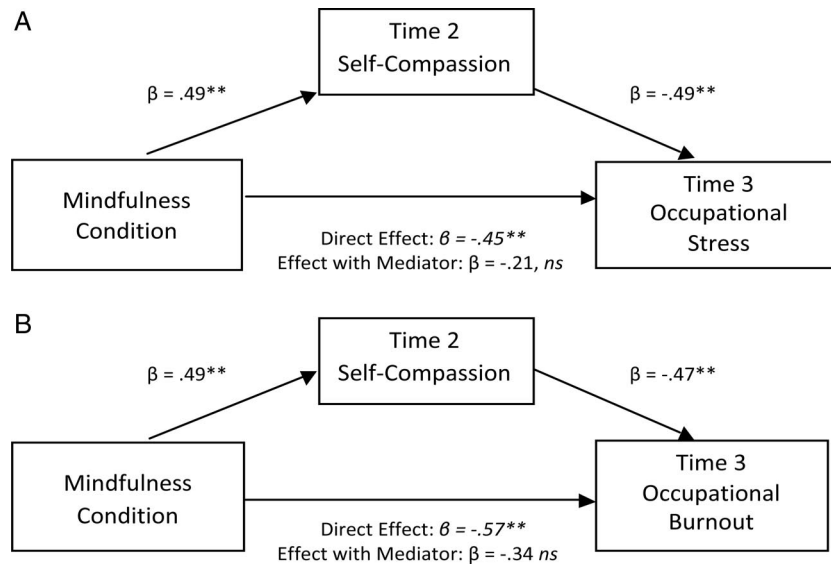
A

Time 2
Self-Compassion

β = .49**

β = -.49**

Mindfulness
Condition

Time 3
Occupational
Stress

Direct Effect: β = -.45**
Effect with Mediator: β = -.21, *ns*

B

Time 2
Self-Compassion

β = .49**

β = -.47**

Mindfulness
Condition

Time 3
Occupational
Burnout

Direct Effect: β = -.57**
Effect with Mediator: β = -.34 *ns*